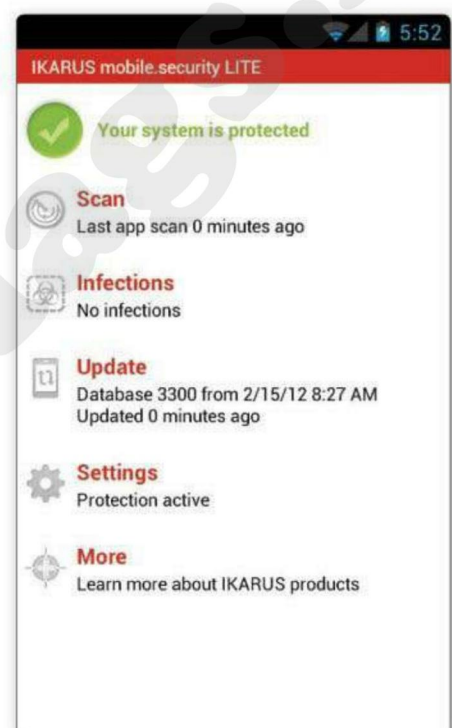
5:52

IKARUS mobile.security LITE

Your system is protected

Scan
Last app scan 0 minutes ago

Infections
No infections

Update
Database 3300 from 2/15/12 8:27 AM
Updated 0 minutes ago

Settings
Protection active

More
Learn more about IKARUS products